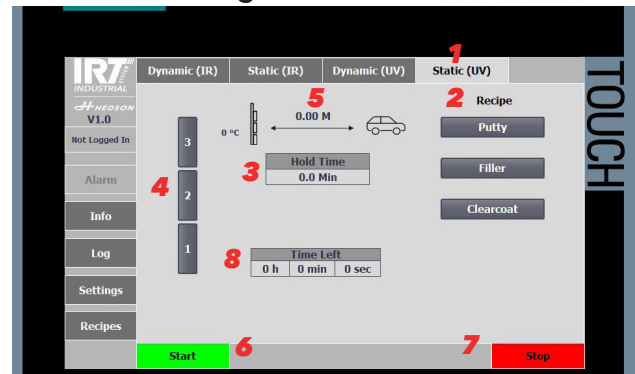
IRT SYSTEMS INDUSTRIAL
HEDSON
V1.0
Not Logged In

Alarm
Info
Log
Settings
Recipes

Dynamic (IR) | Static (IR) | Dynamic (UV) | Static (UV)

1
2 Recipe
Putty
Filler
Clearcoat

5
0.00 M
0 °C

3
2
1
4

3 Hold Time
0.0 Min

8 Time Left
0 h | 0 min | 0 sec

Start
6
7
Stop

TOUCH